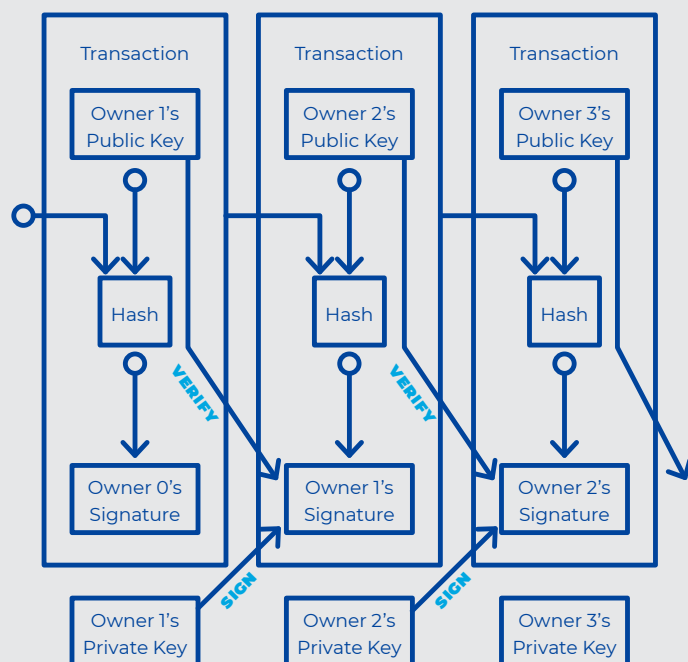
Transaction

Owner 1's Public Key

Hash

Owner 0's Signature

VERIFY

Owner 1's Private Key

SIGN

Transaction

Owner 2's Public Key

Hash

Owner 1's Signature

VERIFY

Owner 2's Private Key

SIGN

Transaction

Owner 3's Public Key

Hash

Owner 2's Signature

Owner 3's Private Key